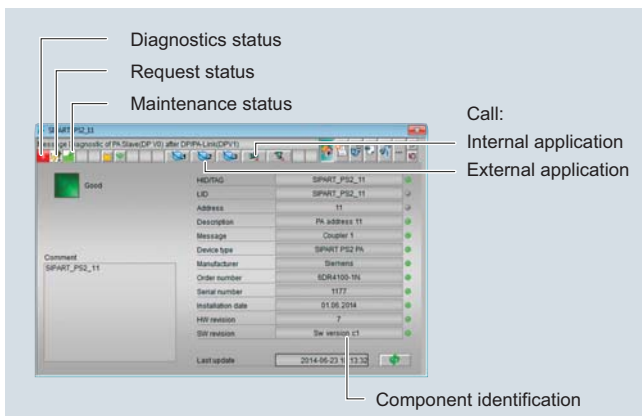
Diagnostics status

Request status

Maintenance status

Call:

Internal application

External application

SIPART_PS2_11

Message Diagnostic of PA Slave(DP V0) after DP/PA-Link(DPV1)

Good

Comment

SIPART_PS2_11

| | |
|---|---|
| HID/TAG | SIPART_PS2_11 |
| LID | SIPART_PS2_11 |
| Address | 11 |
| Description | PA address 11 |
| Message | Coupler 1 |
| Device type | SIPART PS2 PA |
| Manufacturer | Siemens |
| Order number | 6DR4100-1N. |
| Serial number | 1177 |
| Installation date | 01.06.2014 |
| HW revision | 7 |
| SW revision | Sw version c1 |

Last update 2014-06-23 1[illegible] 13:32

Component identification